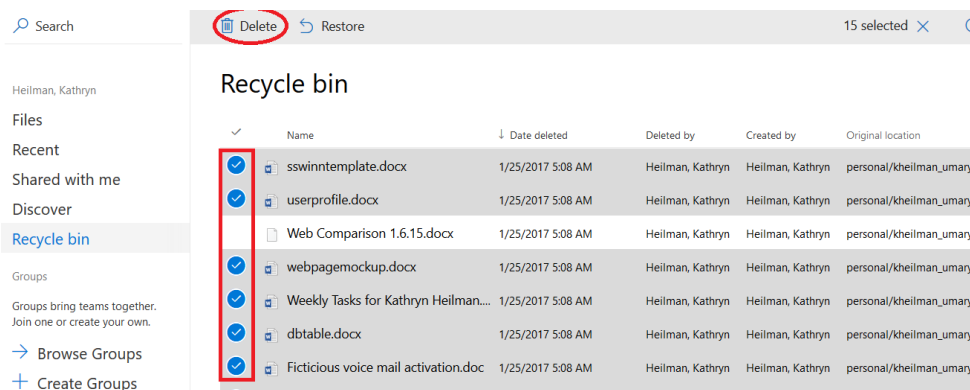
Search

Delete Restore

15 selected

Heilman, Kathryn

Files

Recent

Shared with me

Discover

Recycle bin

Groups

Groups bring teams together. Join one or create your own.

Browse Groups

Create Groups

Recycle bin

| | Name | Date deleted | Deleted by | Created by | Original location |
|---|---|---|---|---|---|
| | sswinntemplate.docx | 1/25/2017 5:08 AM | Heilman, Kathryn | Heilman, Kathryn | personal/kheilman_umar |
| | userprofile.docx | 1/25/2017 5:08 AM | Heilman, Kathryn | Heilman, Kathryn | personal/kheilman_umar |
| | Web Comparison 1.6.15.docx | 1/25/2017 5:08 AM | Heilman, Kathryn | Heilman, Kathryn | personal/kheilman_umar |
| | webpagemockup.docx | 1/25/2017 5:08 AM | Heilman, Kathryn | Heilman, Kathryn | personal/kheilman_umar |
| | Weekly Tasks for Kathryn Heilman.... | 1/25/2017 5:08 AM | Heilman, Kathryn | Heilman, Kathryn | personal/kheilman_umar |
| | dbtable.docx | 1/25/2017 5:08 AM | Heilman, Kathryn | Heilman, Kathryn | personal/kheilman_umar |
| | Ficticious voice mail activation.doc | 1/25/2017 5:08 AM | Heilman, Kathryn | Heilman, Kathryn | personal/kheilman_umar |